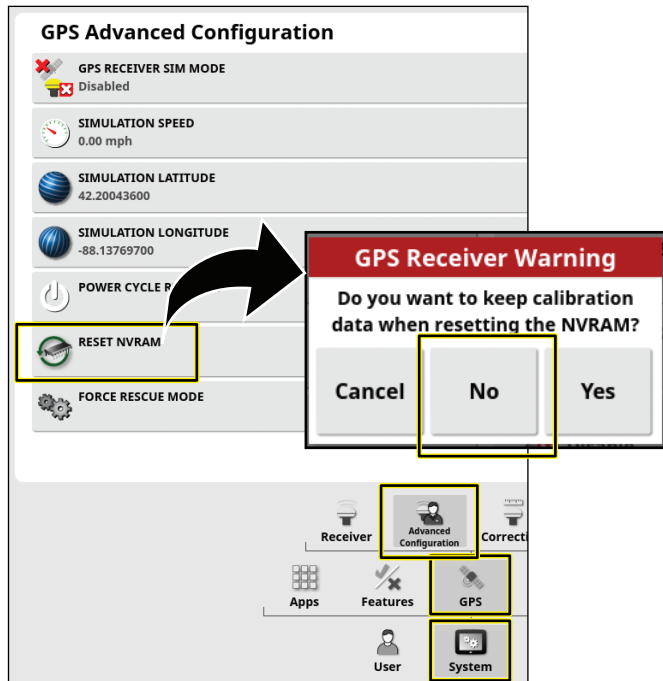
GPS Advanced Configuration

GPS RECEIVER SIM MODE
Disabled

SIMULATION SPEED
0.00 mph

SIMULATION LATITUDE
42.20043600

SIMULATION LONGITUDE
-88.13769700

POWER CYCLE R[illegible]

RESET NVRAM

FORCE RESCUE MODE

GPS Receiver Warning

Do you want to keep calibration data when resetting the NVRAM?

Cancel

No

Yes

Receiver

Advanced Configuration

Correcti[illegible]

Apps

Features

GPS

User

System